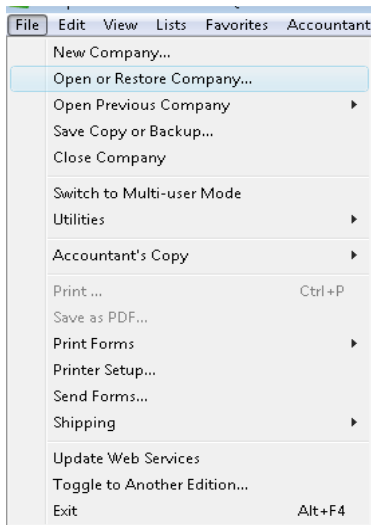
File Edit View Lists Favorites Accountant

New Company...
Open or Restore Company...
Open Previous Company
Save Copy or Backup...
Close Company

Switch to Multi-user Mode
Utilities

Accountant's Copy

Print ... Ctrl+P
Save as PDF...
Print Forms
Printer Setup...
Send Forms...
Shipping

Update Web Services
Toggle to Another Edition...
Exit Alt+F4